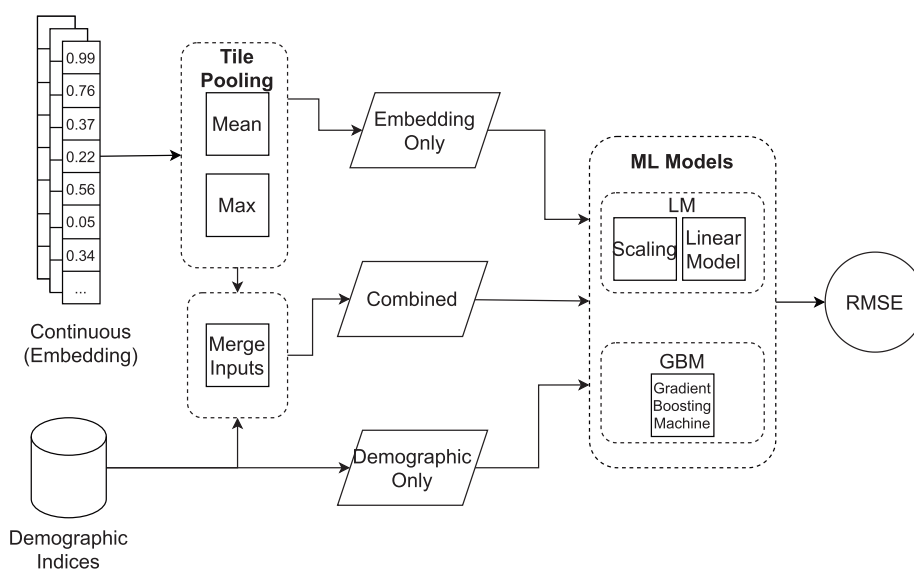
0.99
0.76
0.37
0.22
0.56
0.05
0.34
...

Continuous (Embedding)

Tile Pooling
Mean
Max

Embedding Only

Merge Inputs

Combined

Demographic Indices

Demographic Only

ML Models
LM
Scaling
Linear Model
GBM
Gradient Boosting Machine

RMSE